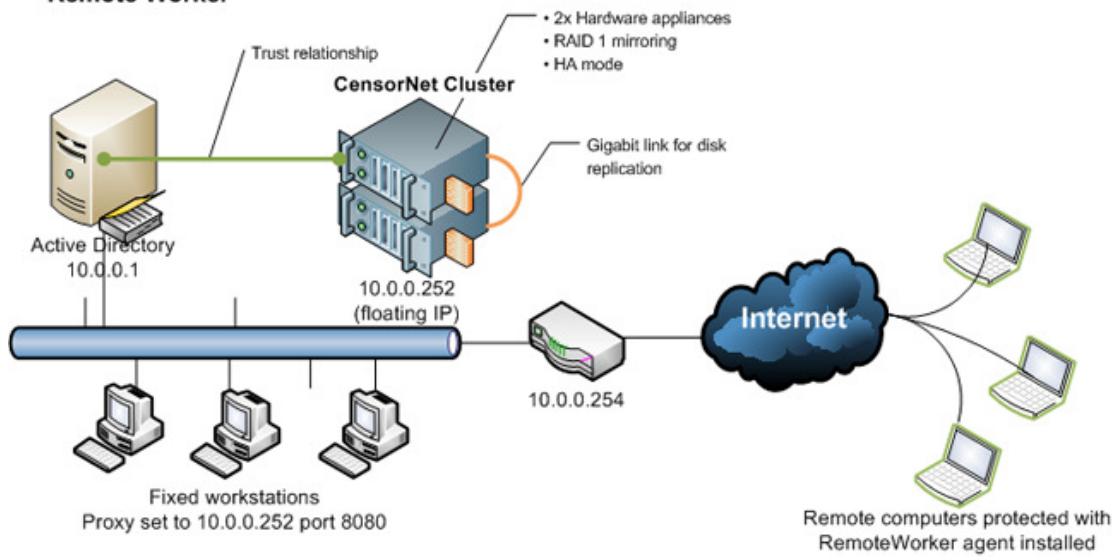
Remote Worker

Trust relationship

CensorNet Cluster

• 2x Hardware appliances
• RAID 1 mirroring
• HA mode

Gigabit link for disk replication

Active Directory
10.0.0.1

10.0.0.252
(floating IP)

Internet

10.0.0.254

Fixed workstations
Proxy set to 10.0.0.252 port 8080

Remote computers protected with RemoteWorker agent installed